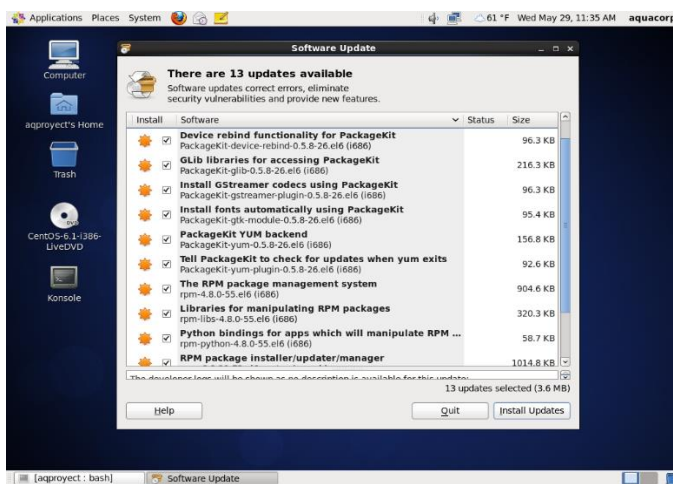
Applications Places System

61 °F Wed May 29, 11:35 AM aquacorp

Computer

aqproyect's Home

Trash

CentOS-6.1-i386-LiveDVD

Konsole

Software Update

There are 13 updates available

Software updates correct errors, eliminate security vulnerabilities and provide new features.

| Install | Software | Status | Size |
|---|---|---|---|
| ☑ | **Device rebind functionality for PackageKit** PackageKit-device-rebind-0.5.8-26.el6 (i686) | | 96.3 KB |
| ☑ | **GLib libraries for accessing PackageKit** PackageKit-glib-0.5.8-26.el6 (i686) | | 216.3 KB |
| ☑ | **Install GStreamer codecs using PackageKit** PackageKit-gstreamer-plugin-0.5.8-26.el6 (i686) | | 96.3 KB |
| ☑ | **Install fonts automatically using PackageKit** PackageKit-gtk-module-0.5.8-26.el6 (i686) | | 95.4 KB |
| ☑ | **PackageKit YUM backend** PackageKit-yum-0.5.8-26.el6 (i686) | | 156.8 KB |
| ☑ | **Tell PackageKit to check for updates when yum exits** PackageKit-yum-plugin-0.5.8-26.el6 (i686) | | 92.6 KB |
| ☑ | **The RPM package management system** rpm-4.8.0-55.el6 (i686) | | 904.6 KB |
| ☑ | **Libraries for manipulating RPM packages** rpm-libs-4.8.0-55.el6 (i686) | | 320.3 KB |
| ☑ | **Python bindings for apps which will manipulate RPM ...** rpm-python-4.8.0-55.el6 (i686) | | 58.7 KB |
| ☑ | **RPM package installer/updater/manager** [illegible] | | 1014.8 KB |

The developer logs will be shown as no description is available for this update.

13 updates selected (3.6 MB)

Help Quit Install Updates

[aqproyect : bash] Software Update